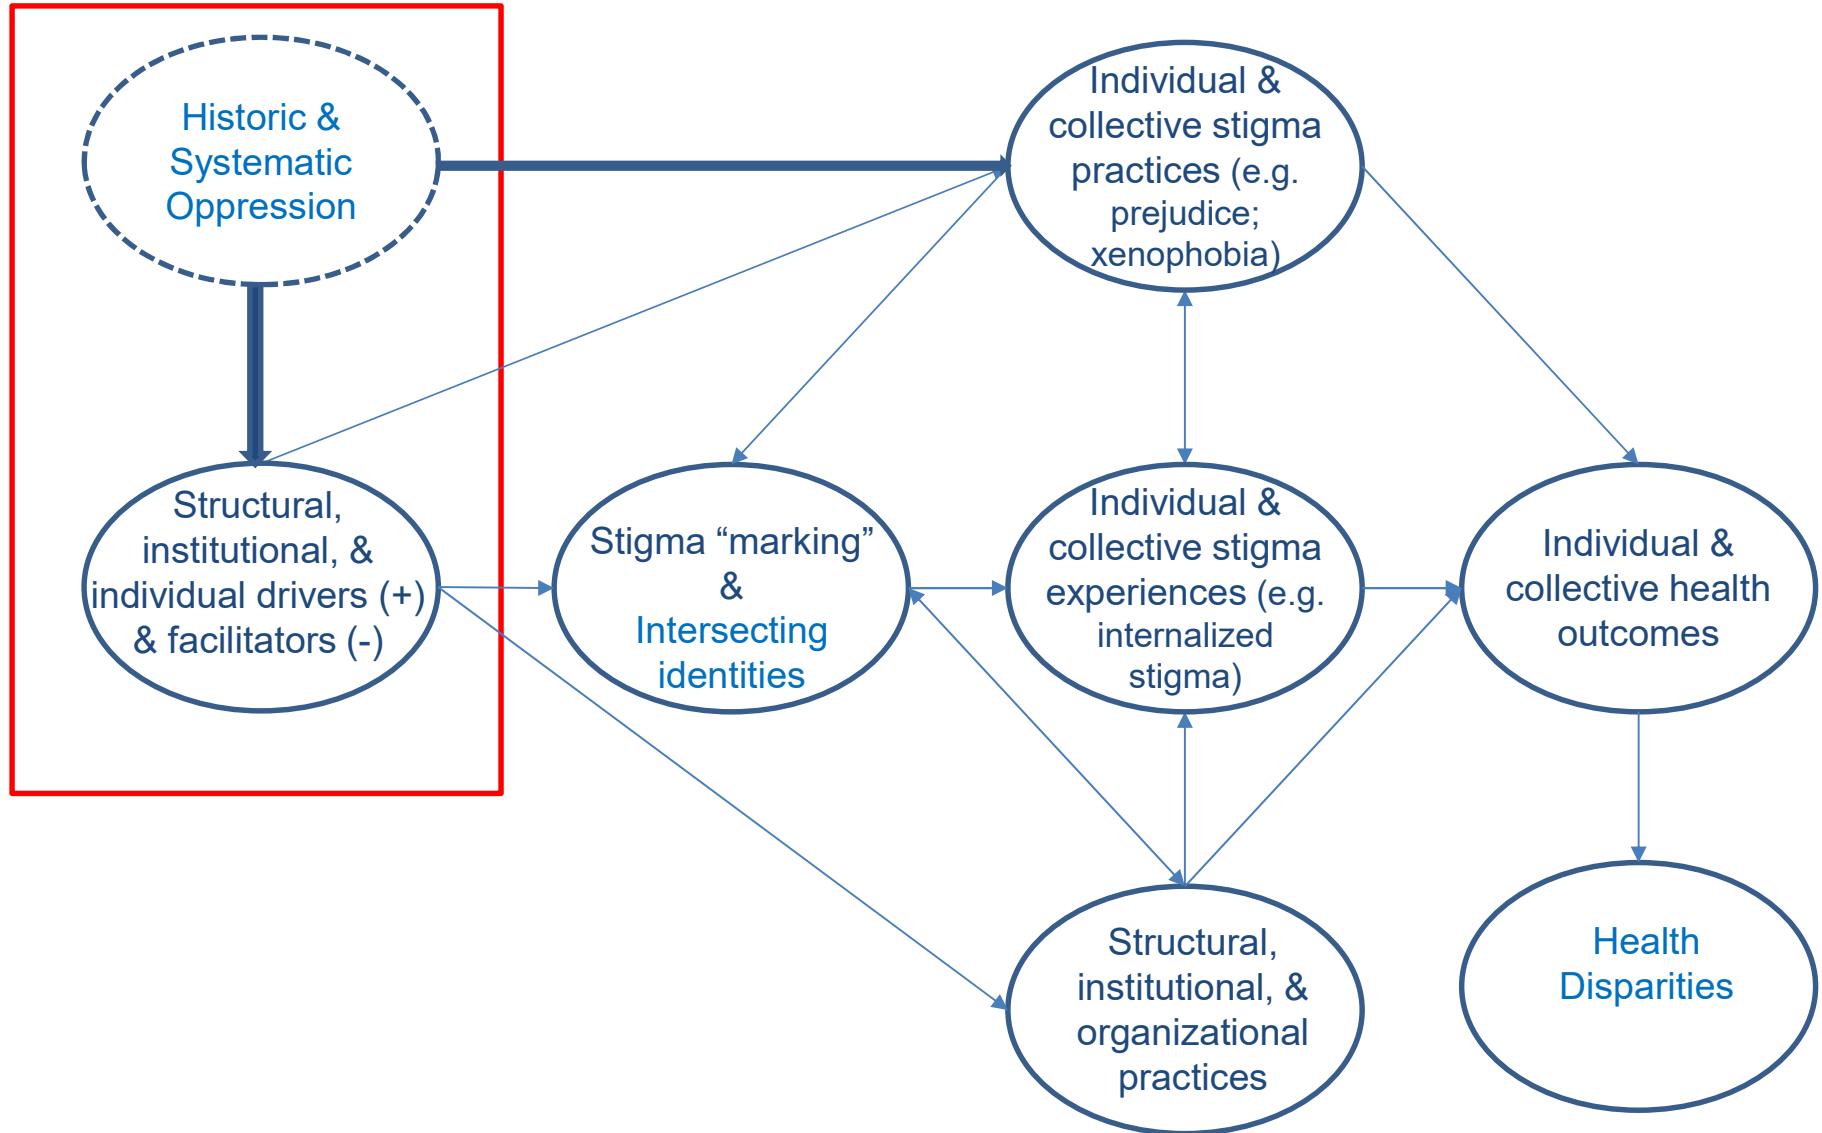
Historic & Systematic Oppression

Individual & collective stigma practices (e.g. prejudice; xenophobia)

Structural, institutional, & individual drivers (+) & facilitators (-)

Stigma “marking” & Intersecting identities

Individual & collective stigma experiences (e.g. internalized stigma)

Individual & collective health outcomes

Structural, institutional, & organizational practices

Health Disparities